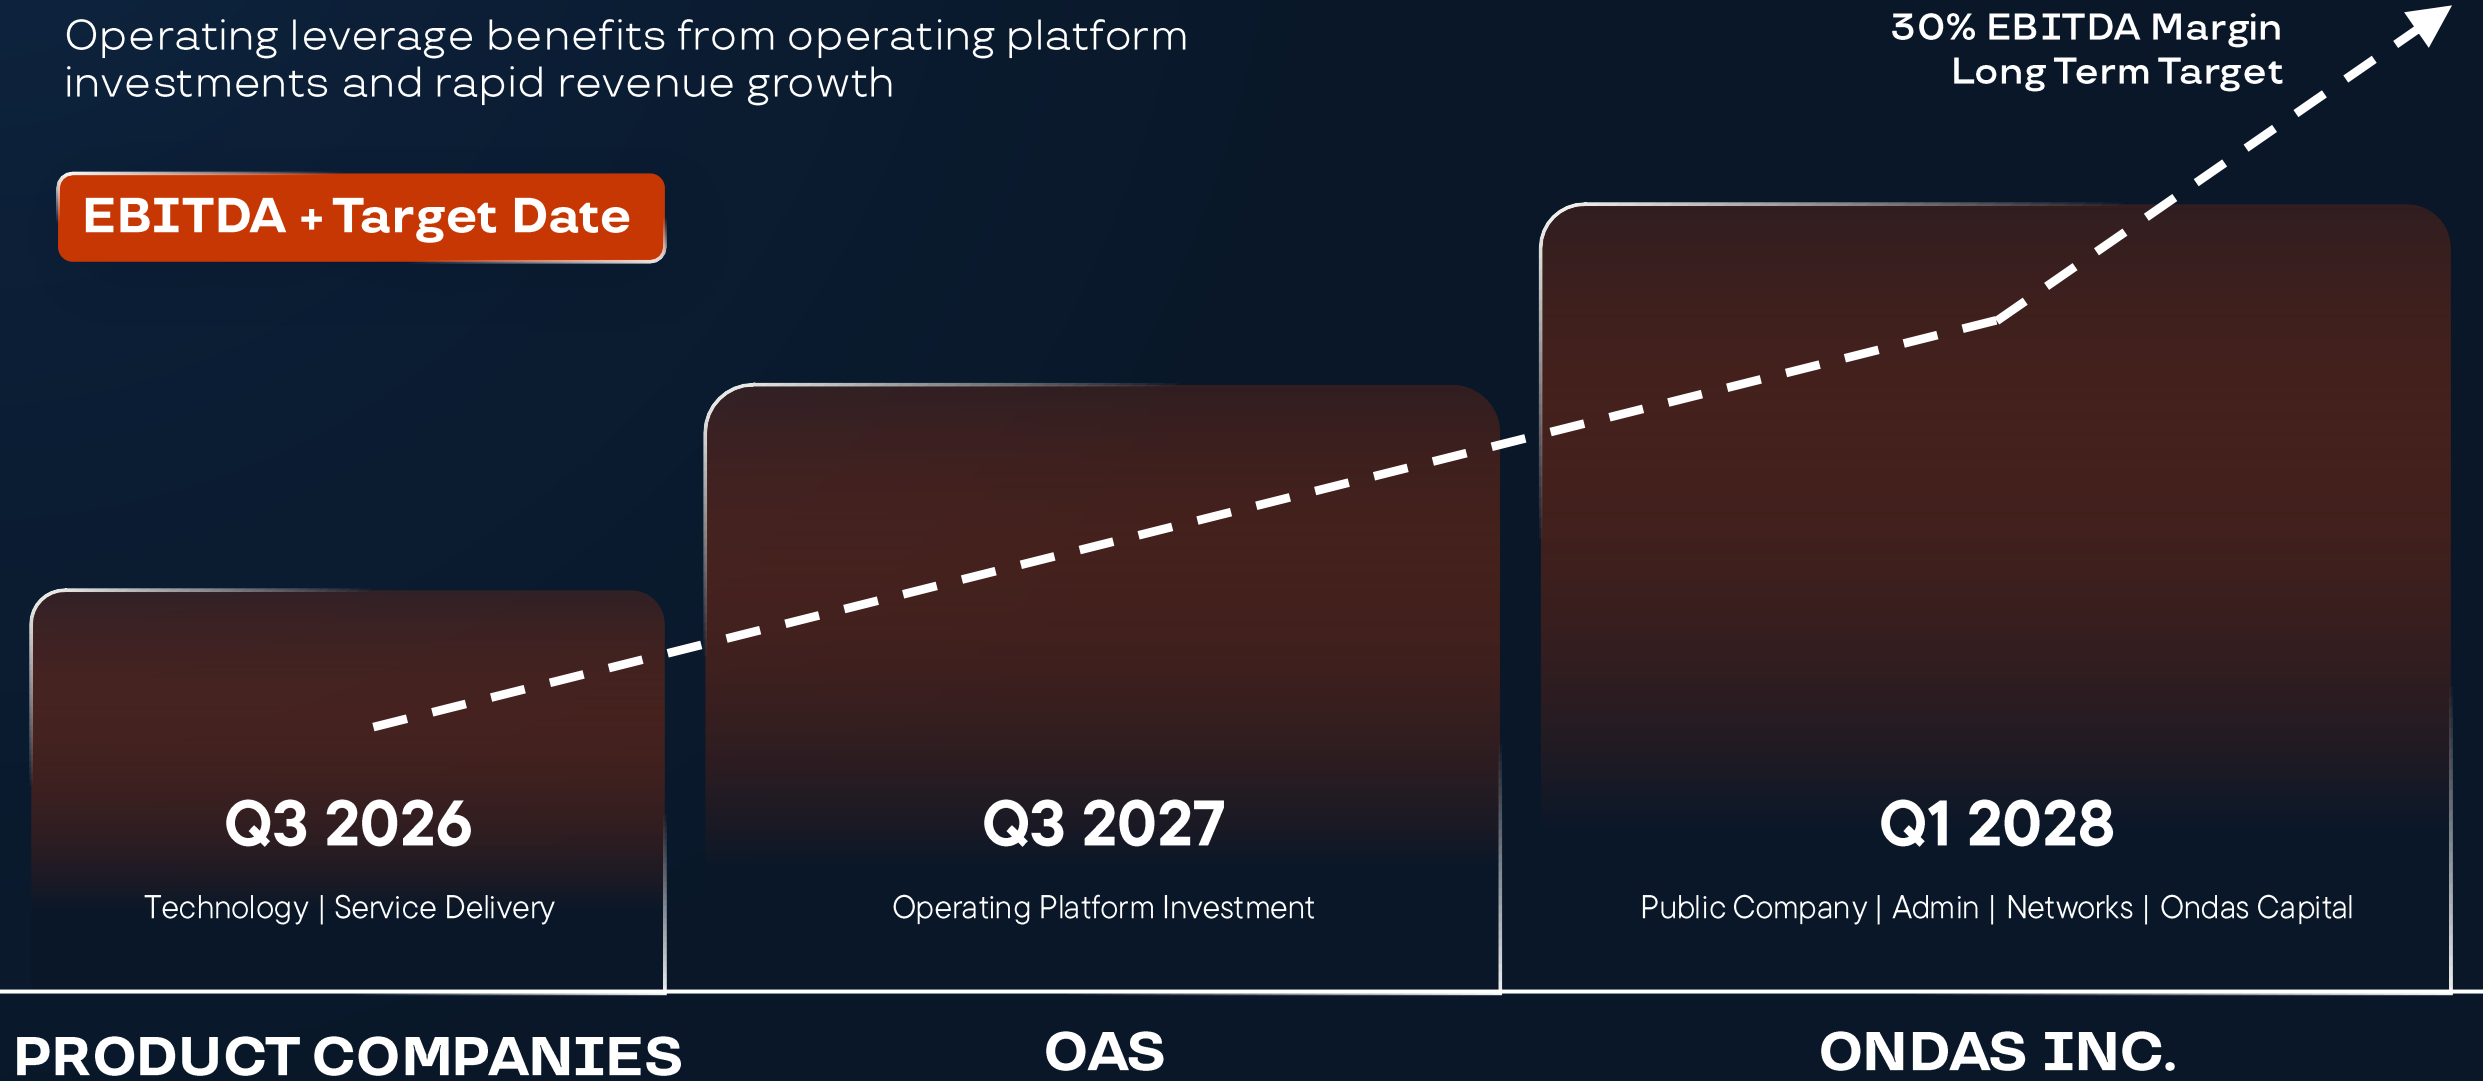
Operating leverage benefits from operating platform investments and rapid revenue growth

30% EBITDA Margin
Long Term Target

EBITDA + Target Date

Q3 2026

Technology | Service Delivery

Q3 2027

Operating Platform Investment

Q1 2028

Public Company | Admin | Networks | Ondas Capital

PRODUCT COMPANIES

OAS

ONDAS INC.